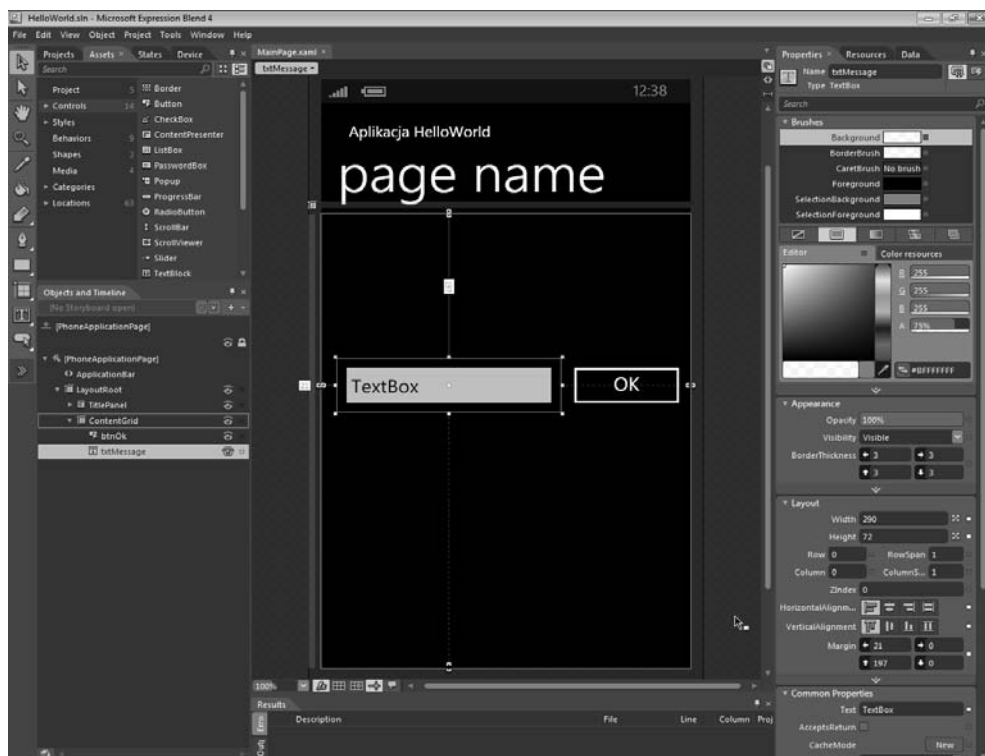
HelloWorld.sln - Microsoft Expression Blend 4

File Edit View Object Project Tools Window Help

Projects Assets States Device

Search

Project 5
Controls 14
Styles
Behaviors 9
Shapes 2
Media 4
Categories
Locations 63

Border
Button
CheckBox
ContentPresenter
ListBox
PasswordBox
Popup
ProgressBar
RadioButton
ScrollBar
ScrollViewer
Slider
TextBlock

Objects and Timeline

(No Storyboard open)

[PhoneApplicationPage]

[PhoneApplicationPage]
ApplicationBar
LayoutRoot
TitlePanel
ContentGrid
btnOk
txtMessage

MainPage.xaml

txtMessage

12:38

Aplikacja HelloWorld

page name

TextBox

OK

100%

Results

Description File Line Column Proj

Properties Resources Data

Name txtMessage
Type TextBox

Search

Brushes
Background
BorderBrush
CaretBrush No brush
Foreground
SelectionBackground
SelectionForeground

Editor Color resources

R 255
G 255
B 255
A 75%

#BFFFFFFF

Appearance
Opacity 100%
Visibility Visible
BorderThickness 3 3 3 3

Layout
Width 290
Height 72
Row 0 RowSpan 1
Column 0 ColumnS... 1
ZIndex 0
HorizontalAlignm...
VerticalAlignment
Margin 21 0 197 0

Common Properties
Text TextBox
AcceptsReturn
CacheMode New